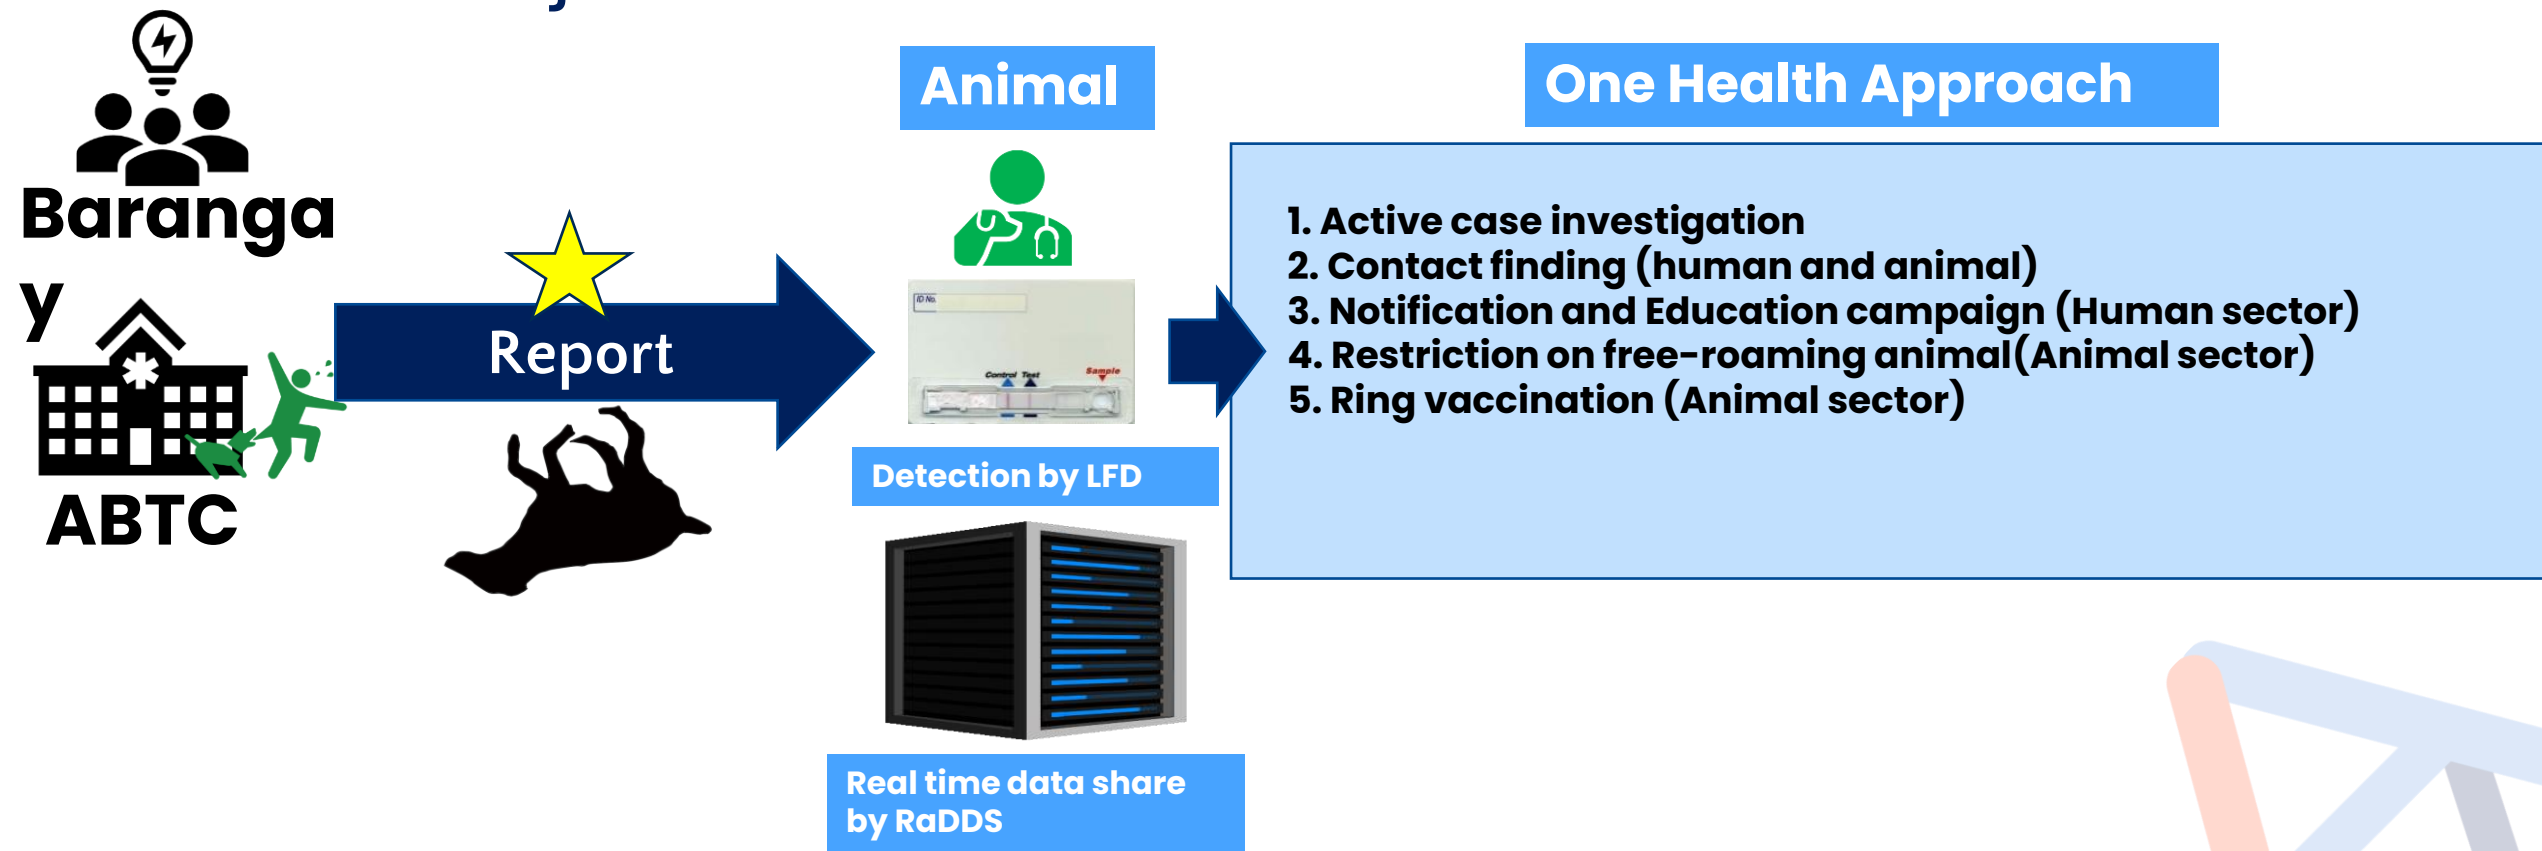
Barangay

ABTC

Report

Animal

ID No.

Control Test

Sample

Detection by LFD

Real time data share by RaDDS

One Health Approach

1. Active case investigation
2. Contact finding (human and animal)
3. Notification and Education campaign (Human sector)
4. Restriction on free-roaming animal(Animal sector)
5. Ring vaccination (Animal sector)